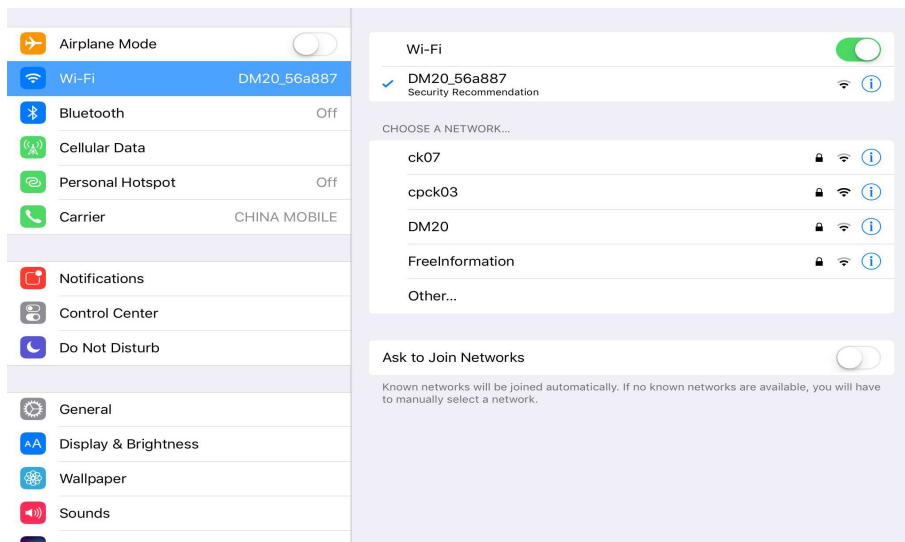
Airplane Mode

Wi-Fi DM20_56a887

Bluetooth Off

Cellular Data

Personal Hotspot Off

Carrier CHINA MOBILE

Notifications

Control Center

Do Not Disturb

General

AA Display & Brightness

Wallpaper

Sounds

Wi-Fi

DM20_56a887
Security Recommendation

CHOOSE A NETWORK...

ck07

cpck03

DM20

FreeInformation

Other...

Ask to Join Networks

Known networks will be joined automatically. If no known networks are available, you will have to manually select a network.